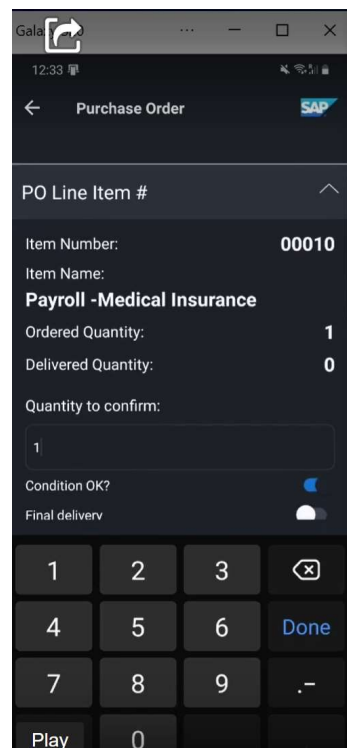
Gala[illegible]

12:33

Purchase Order

SAP

PO Line Item #

Item Number: 00010

Item Name:

Payroll -Medical Insurance

Ordered Quantity: 1

Delivered Quantity: 0

Quantity to confirm:

1

Condition OK?

Final delivery

1 2 3

4 5 6 Done

7 8 9 .-

Play 0